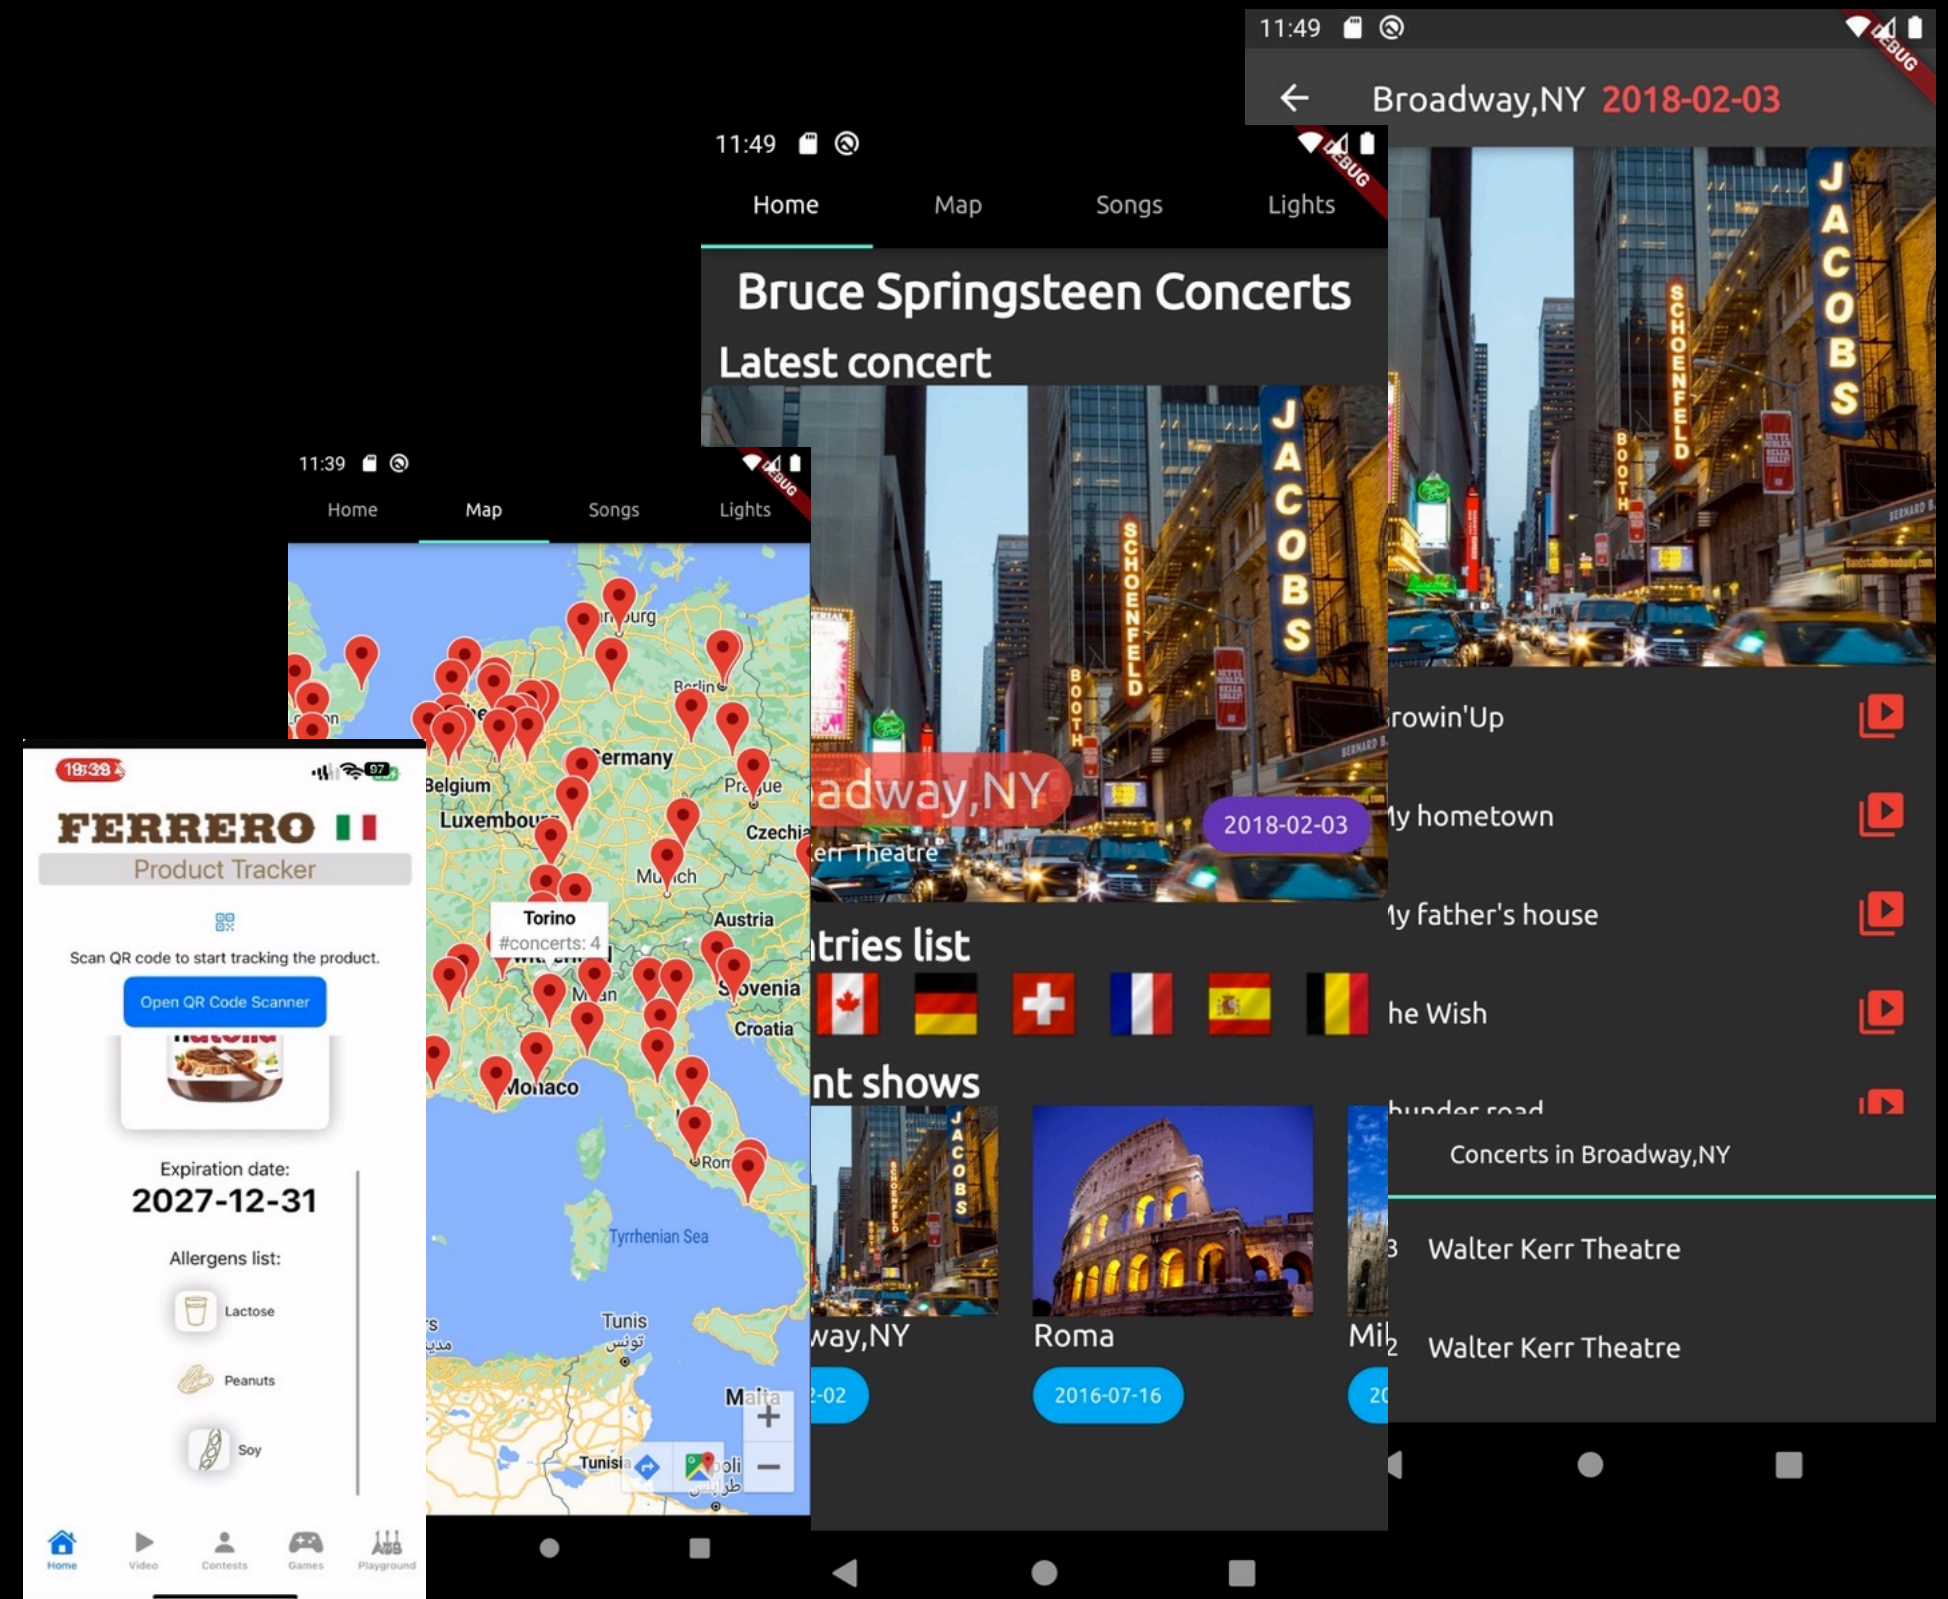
11:49

DEBUG

Broadway,NY 2018-02-03

rowin'Up

ly hometown

ly father's house

he Wish

hunder road

Concerts in Broadway,NY

3 Walter Kerr Theatre

2 Walter Kerr Theatre

11:49

DEBUG

Home Map Songs Lights

Bruce Springsteen Concerts

Latest concert

adway,NY

err Theatre

2018-02-03

tries list

nt shows

way,NY

-02

Roma

2016-07-16

Mi

20

11:39

DEBUG

Home Map Songs Lights

Berlin
Germany
Belgium
Luxembou
Prague
Czechia
Munich
Austria
Torino
#concerts: 4
Milan
Slovenia
Croatia
Monaco
Rom
Tyrrhenian Sea
Tunis
تونس
Malta
Tunisia
طرابلس

18:38

97

FERRERO

Product Tracker

Scan QR code to start tracking the product.

Open QR Code Scanner

Expiration date:

2027-12-31

Allergens list:

Lactose

Peanuts

Soy

Home Video Contests Games Playground